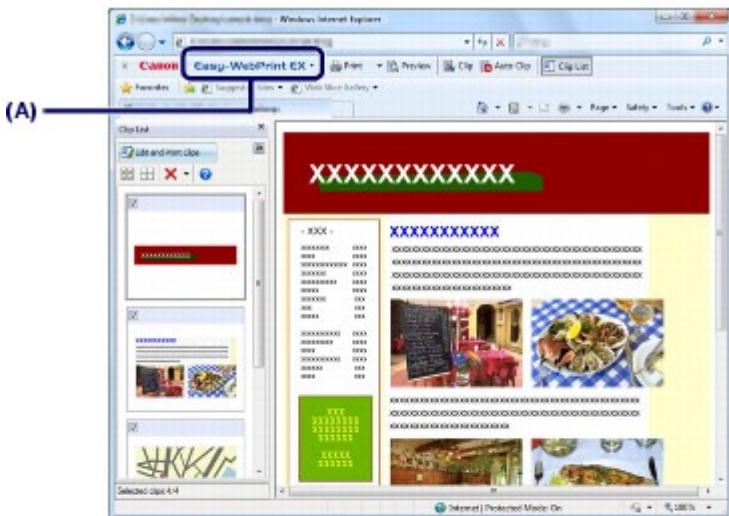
- Windows Internet Explorer

× Canon Easy-WebPrint EX ▾ Print ▾ Preview Clip Auto Clip Clip List

(A)

Favorites

Page ▾ Safety ▾ Tools ▾

Clip List

Edit and Print Clips

XXXXXXXXXXX

- XXX -

XXXXXXXXXXX

Selected clips 4/4

Internet | Protected Mode: On

100%